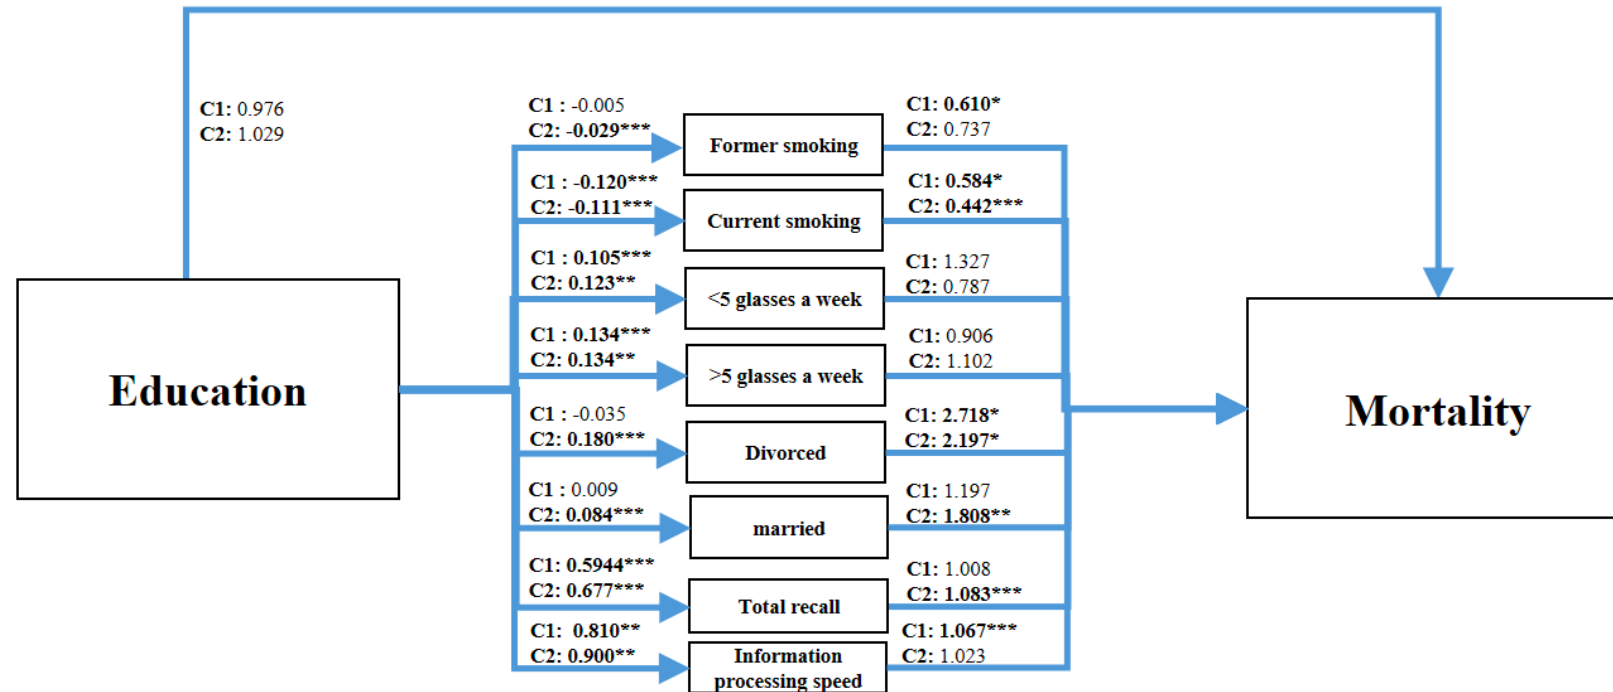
C1: 0.976
C2: 1.029

C1 : -0.005
C2: -0.029***

Former smoking

C1: 0.610*
C2: 0.737

C1 : -0.120***
C2: -0.111***

Current smoking

C1: 0.584*
C2: 0.442***

C1 : 0.105***
C2: 0.123**

<5 glasses a week

C1: 1.327
C2: 0.787

C1 : 0.134***
C2: 0.134**

>5 glasses a week

C1: 0.906
C2: 1.102

Education

Mortality

C1 : -0.035
C2: 0.180***

Divorced

C1: 2.718*
C2: 2.197*

C1 : 0.009
C2: 0.084***

married

C1: 1.197
C2: 1.808**

C1: 0.5944***
C2: 0.677***

Total recall

C1: 1.008
C2: 1.083***

C1: 0.810**
C2: 0.900**

Information processing speed

C1: 1.067***
C2: 1.023